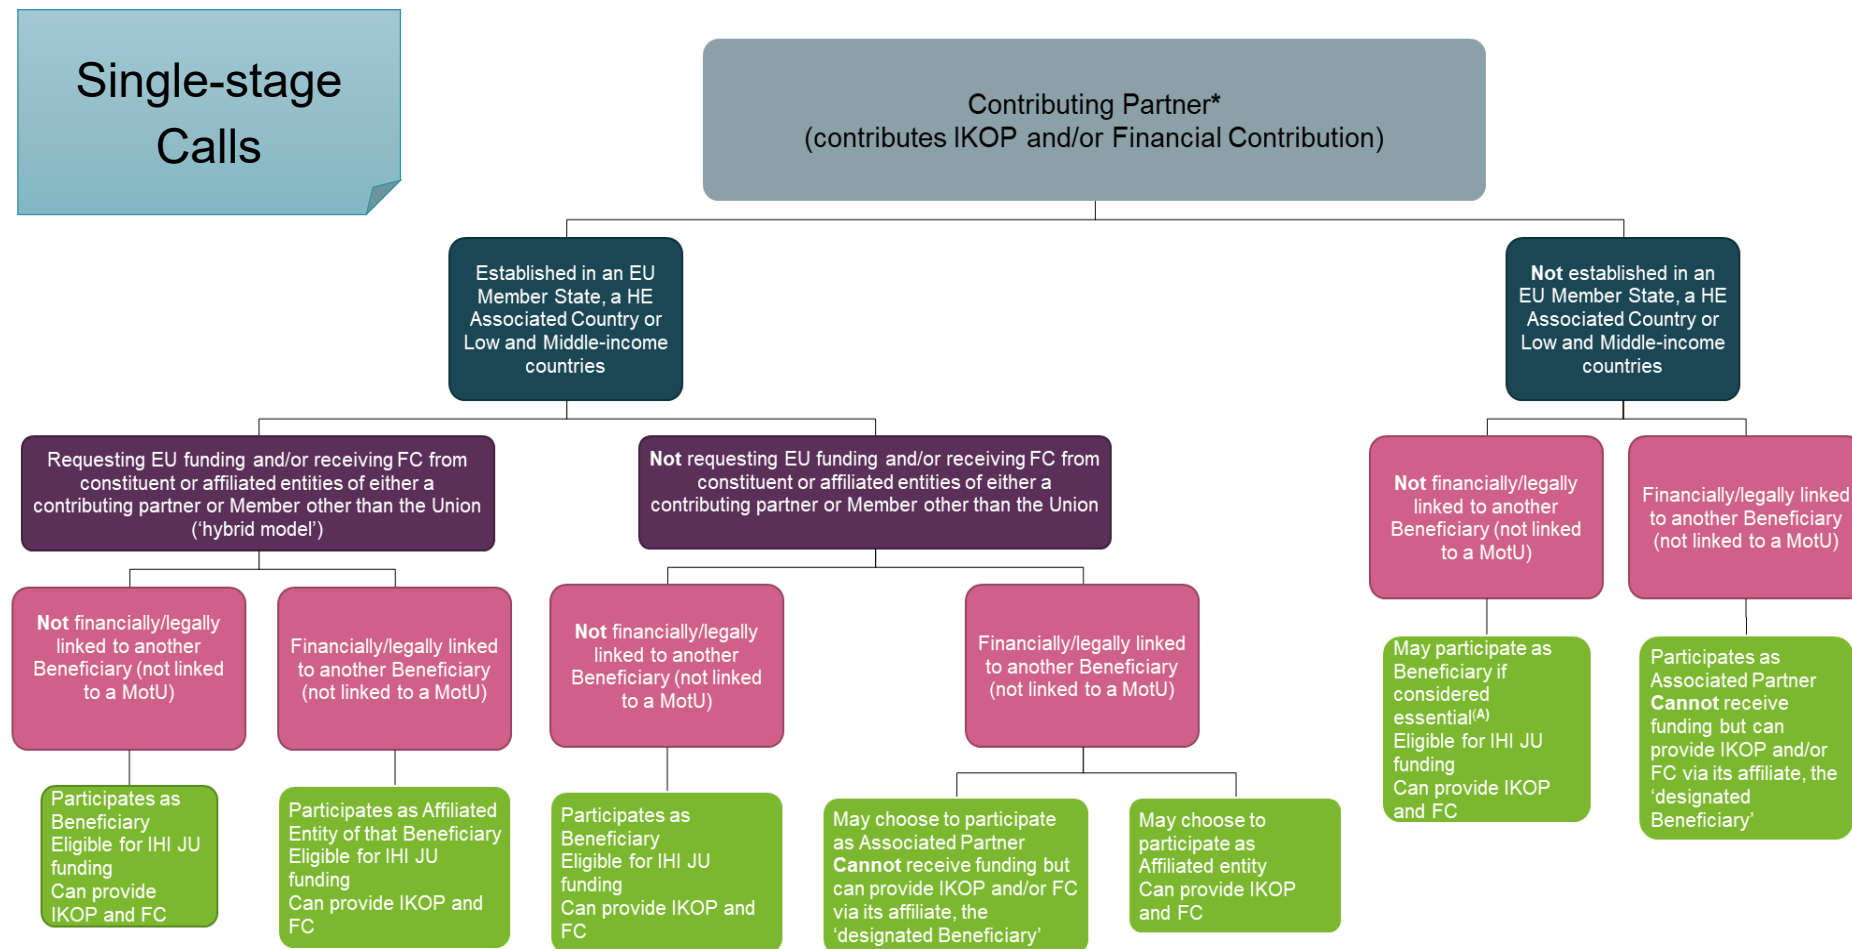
Single-stage Calls

Contributing Partner*
(contributes IKOP and/or Financial Contribution)

Established in an EU Member State, a HE Associated Country or Low and Middle-income countries

Not established in an EU Member State, a HE Associated Country or Low and Middle-income countries

Requesting EU funding and/or receiving FC from constituent or affiliated entities of either a contributing partner or Member other than the Union ('hybrid model')

Not requesting EU funding and/or receiving FC from constituent or affiliated entities of either a contributing partner or Member other than the Union

Not financially/legally linked to another Beneficiary (not linked to a MotU)

Financially/legally linked to another Beneficiary (not linked to a MotU)

Not financially/legally linked to another Beneficiary (not linked to a MotU)

Financially/legally linked to another Beneficiary (not linked to a MotU)

Not financially/legally linked to another Beneficiary (not linked to a MotU)

Financially/legally linked to another Beneficiary (not linked to a MotU)

Participates as Beneficiary
Eligible for IHI JU funding
Can provide IKOP and FC

Participates as Affiliated Entity of that Beneficiary
Eligible for IHI JU funding
Can provide IKOP and FC

Participates as Beneficiary
Eligible for IHI JU funding
Can provide IKOP and FC

May choose to participate as Associated Partner
Cannot receive funding but can provide IKOP and/or FC via its affiliate, the 'designated Beneficiary'

May choose to participate as Affiliated entity
Can provide IKOP and FC

May participate as Beneficiary if considered essential$^{(A)}$
Eligible for IHI JU funding
Can provide IKOP and FC

Participates as Associated Partner
Cannot receive funding but can provide IKOP and/or FC via its affiliate, the 'designated Beneficiary'